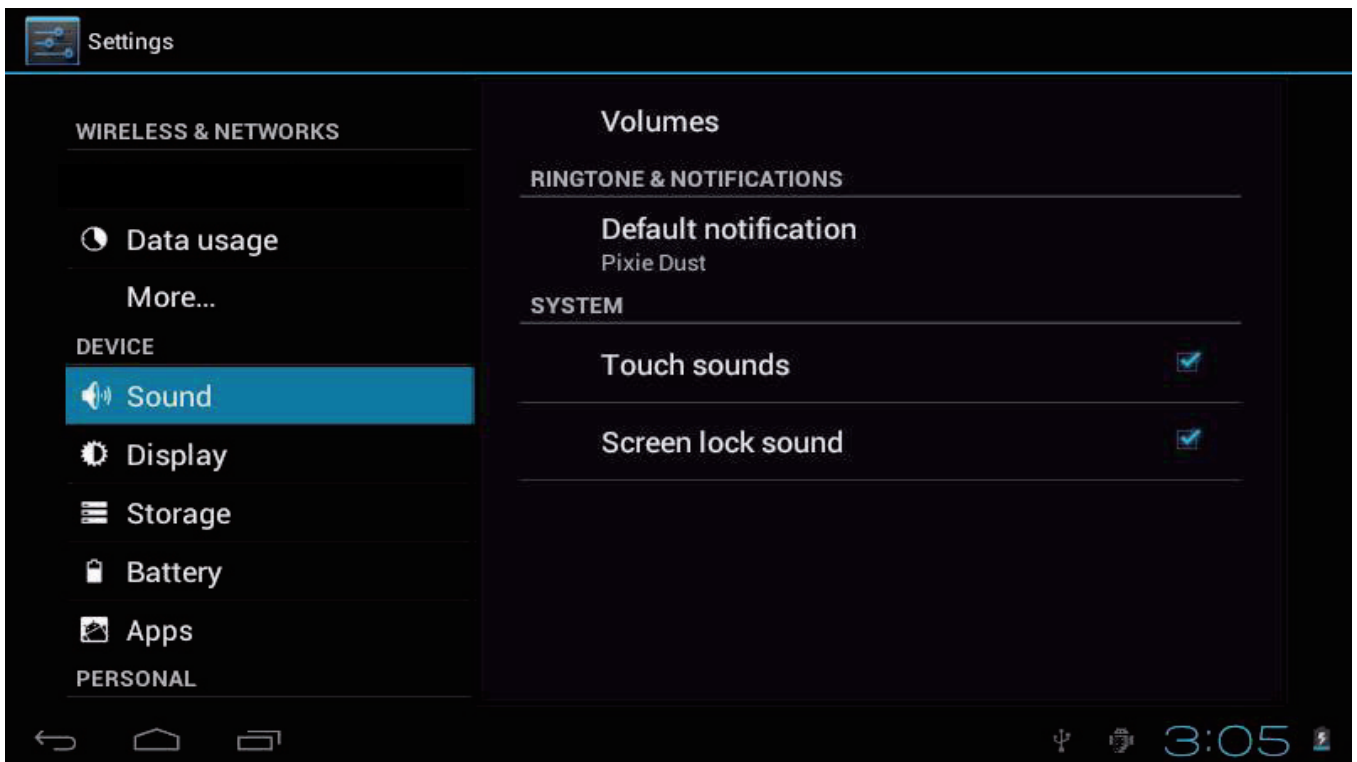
Settings

WIRELESS & NETWORKS

Data usage

More...

DEVICE

Sound

Display

Storage

Battery

Apps

PERSONAL

Volumes

RINGTONE & NOTIFICATIONS

Default notification
Pixie Dust

SYSTEM

Touch sounds

Screen lock sound

3:05